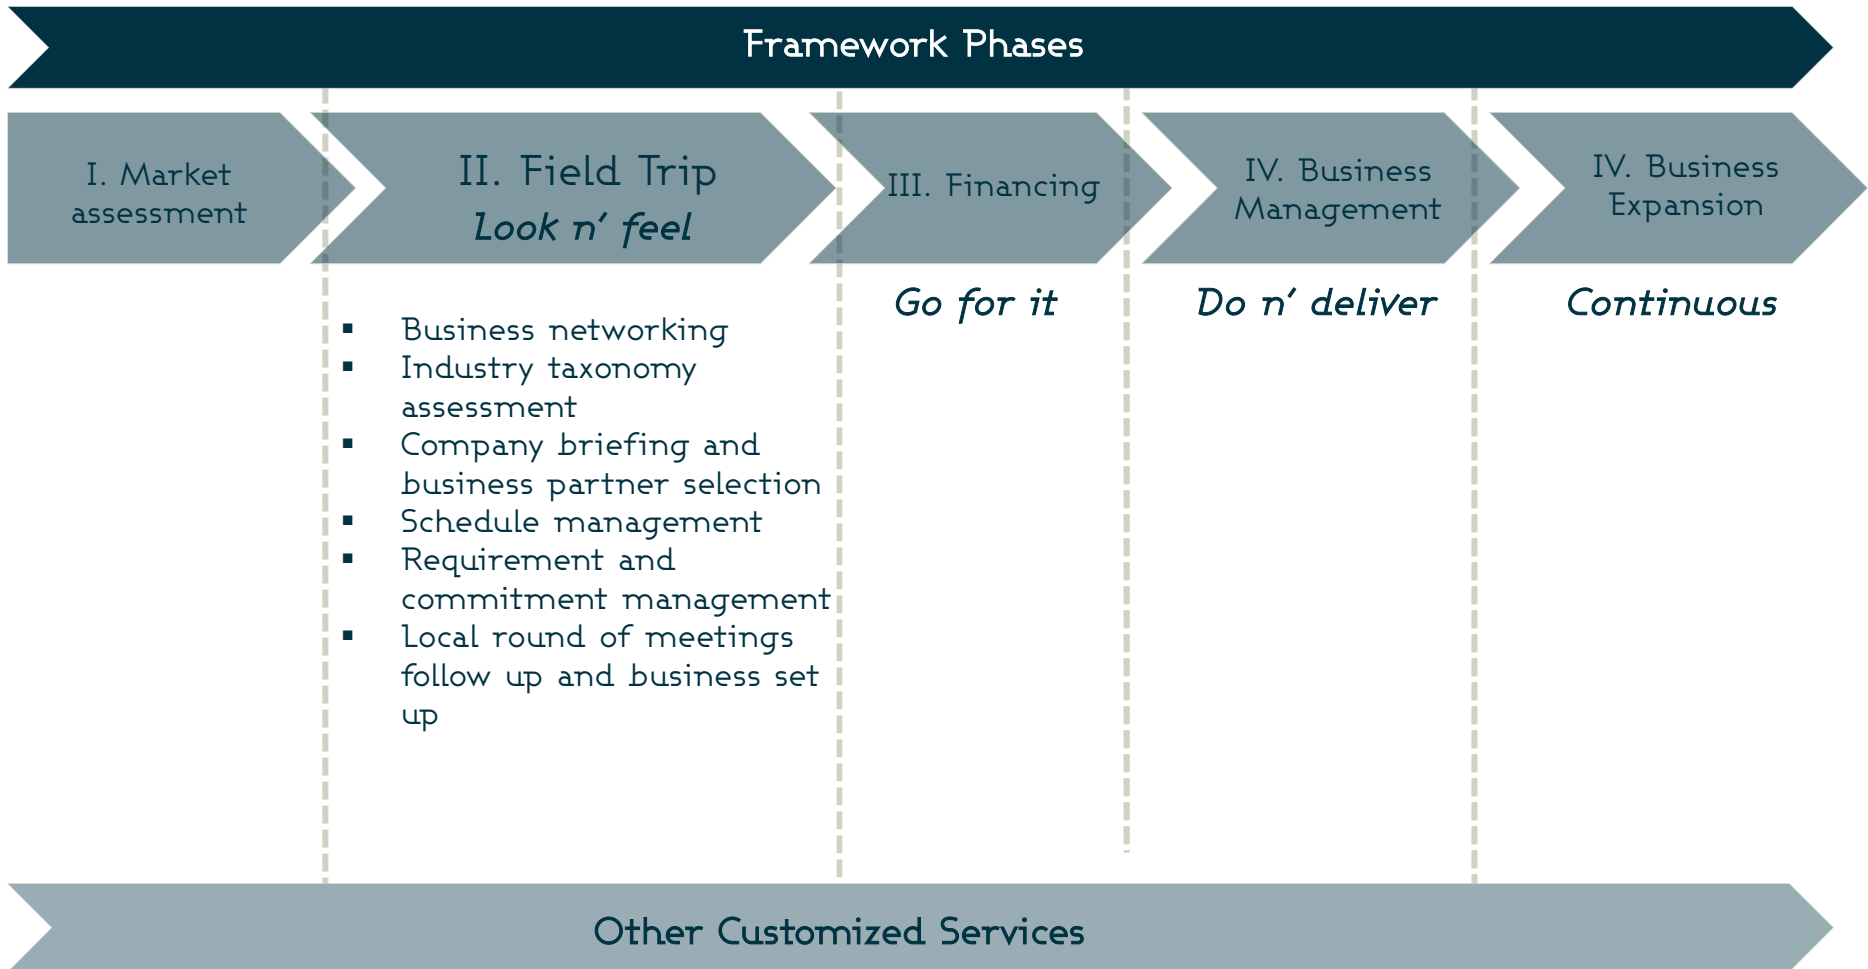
Framework Phases

I. Market assessment

II. Field Trip
Look n' feel

III. Financing

IV. Business Management

IV. Business Expansion

Go for it

Do n' deliver

Continuous

- Business networking
- Industry taxonomy assessment
- Company briefing and business partner selection
- Schedule management
- Requirement and commitment management
- Local round of meetings follow up and business set up

Other Customized Services